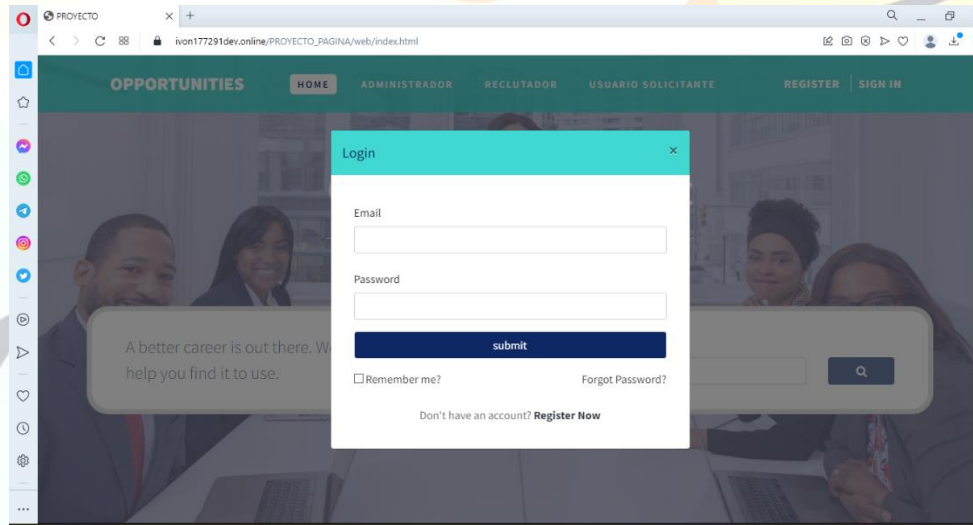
PROYECTO

ivon177291dev.online/PROYECTO_PAGINA/web/index.html

OPPORTUNITIES HOME ADMINISTRADOR RECLUTADOR USUARIO SOLICITANTE REGISTER SIGN IN

A better career is out there. We help you find it to use.

Login

×

Email

Password

submit

Remember me?

Forgot Password?

Don't have an account? Register Now